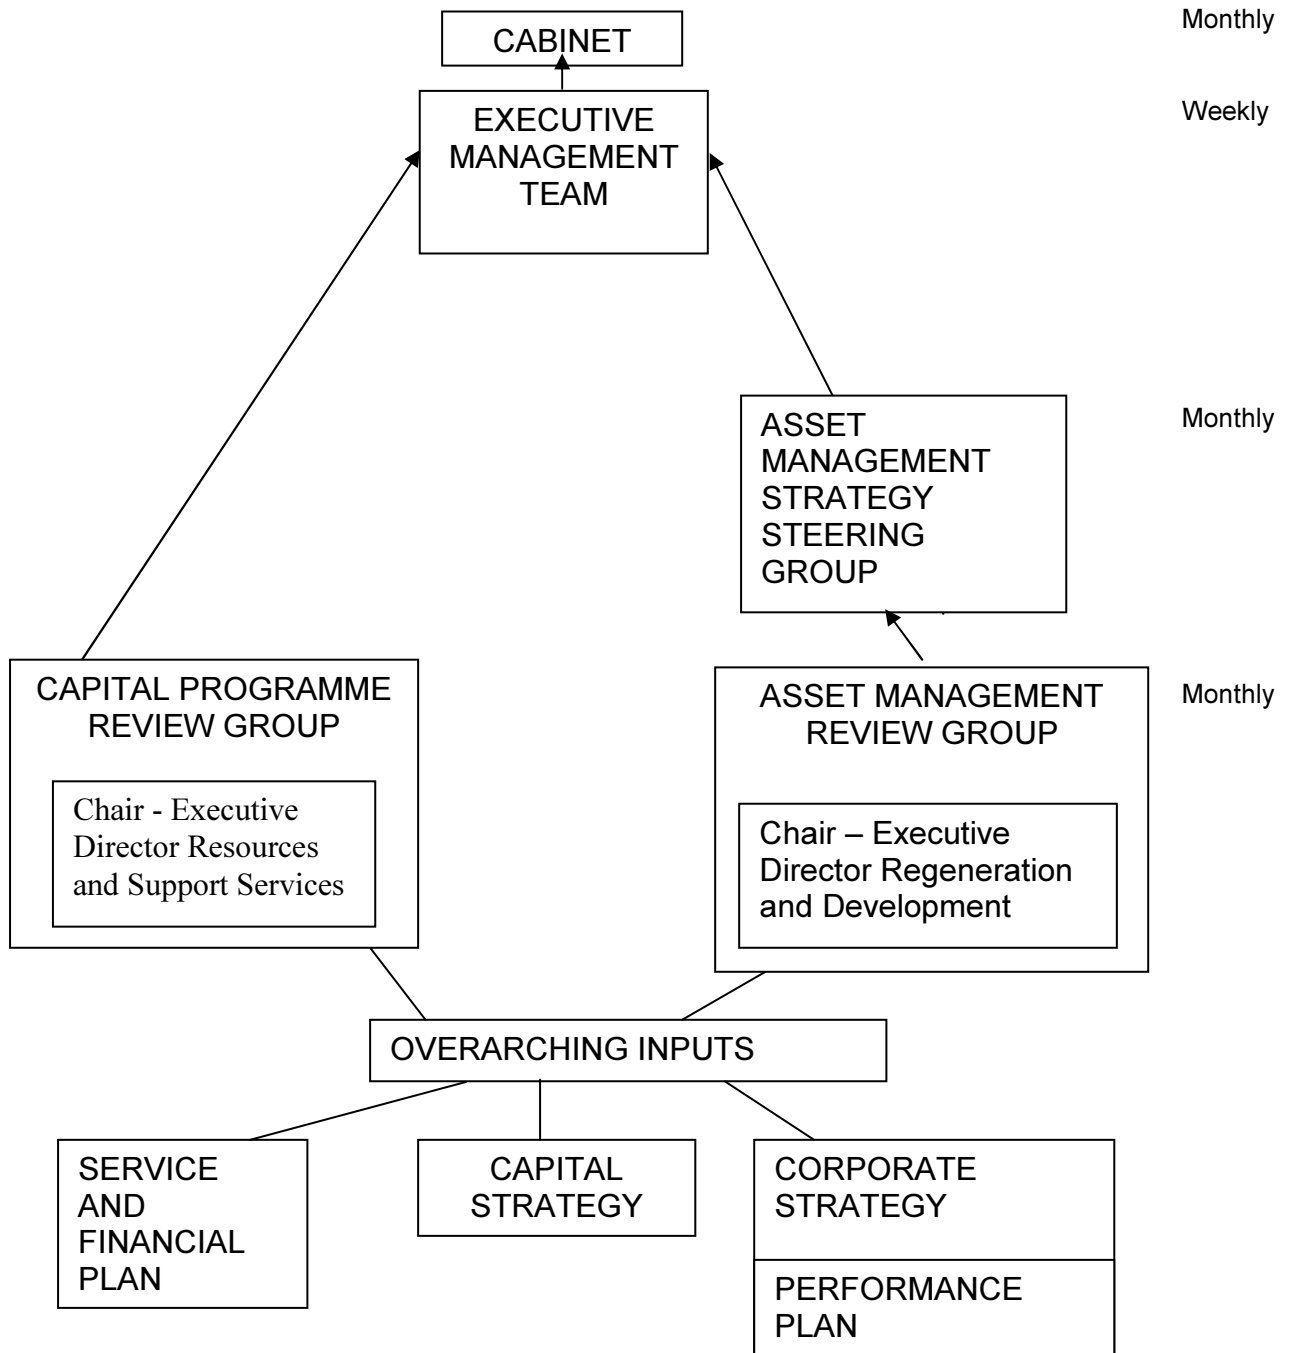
CABINET

Monthly

EXECUTIVE MANAGEMENT TEAM

Weekly

ASSET MANAGEMENT STRATEGY STEERING GROUP

Monthly

CAPITAL PROGRAMME REVIEW GROUP

Chair - Executive Director Resources and Support Services

ASSET MANAGEMENT REVIEW GROUP

Monthly

Chair – Executive Director Regeneration and Development

OVERARCHING INPUTS

SERVICE AND FINANCIAL PLAN

CAPITAL STRATEGY

CORPORATE STRATEGY

PERFORMANCE PLAN